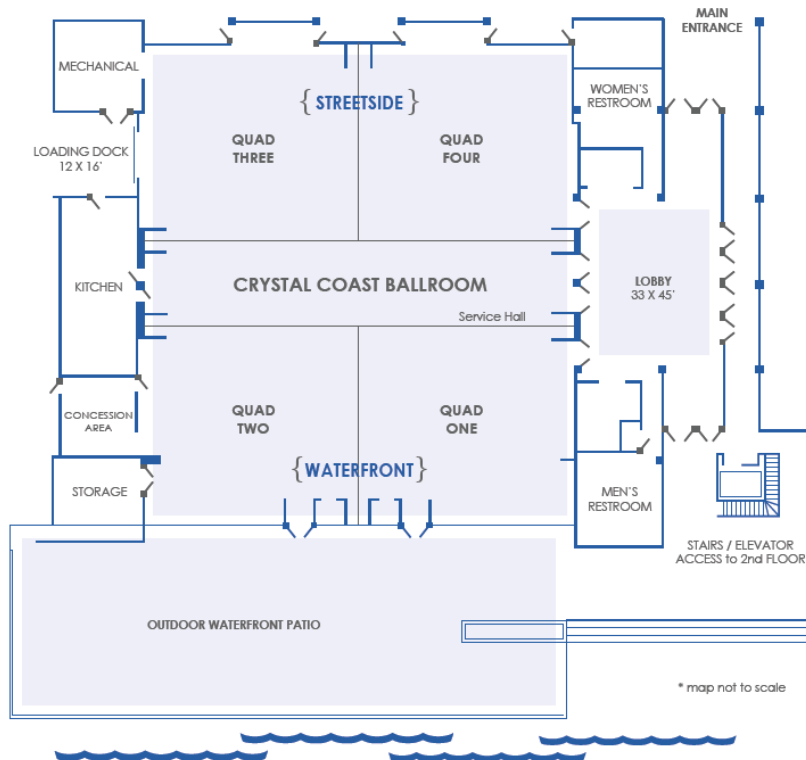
MAIN ENTRANCE

MECHANICAL

{STREETSIDE}

QUAD THREE

QUAD FOUR

WOMEN'S RESTROOM

LOADING DOCK 12 X 16'

KITCHEN

CRYSTAL COAST BALLROOM

LOBBY 33 X 45'

Service Hall

CONCESSION AREA

QUAD TWO

QUAD ONE

{WATERFRONT}

STORAGE

MEN'S RESTROOM

STAIRS / ELEVATOR ACCESS to 2nd FLOOR

OUTDOOR WATERFRONT PATIO

* map not to scale